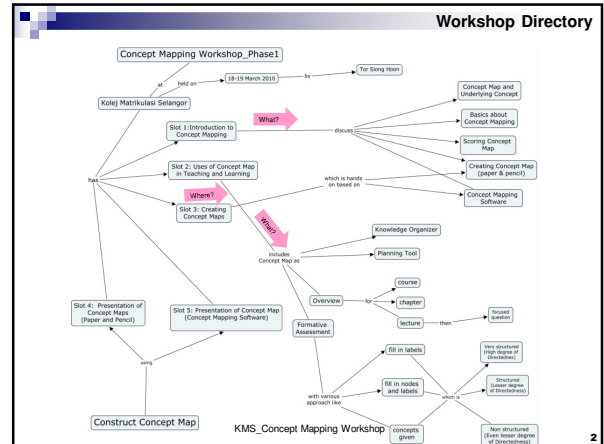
Workshop Directory

Concept Mapping Workshop_Phase1

at

held on

18-19 March 2010

by

Tor Siong Hoon

Kolej Matrikulasi Selangor

What?

Slot 1:Introduction to Concept Mapping

discuss

Concept Map and Underlying Concept

Basics about Concept Mapping

Scoring Concept Map

Creating Concept Map (paper & pencil)

Concept Mapping Software

has

Slot 2: Uses of Concept Map in Teaching and Learning

Where?

Slot 3: Creating Concept Maps

which is hands on based on

What?

includes Concept Map as

Knowledge Organizer

Planning Tool

Overview

for

course

chapter

lecture

then

focused question

Slot 4: Presentation of Concept Maps (Paper and Pencil)

Slot 5: Presentation of Concept Map (Concept Mapping Software)

Formative Assessment

fill in labels

fill in nodes and labels

with various approach like

which is

Very structured (High degree of Directedness)

Structured (Lesser degree of Directedness)

Non structured (Even lesser degree of Directedness)

using

Construct Concept Map

KMS_Concept Mapping Workshop

concepts given

2